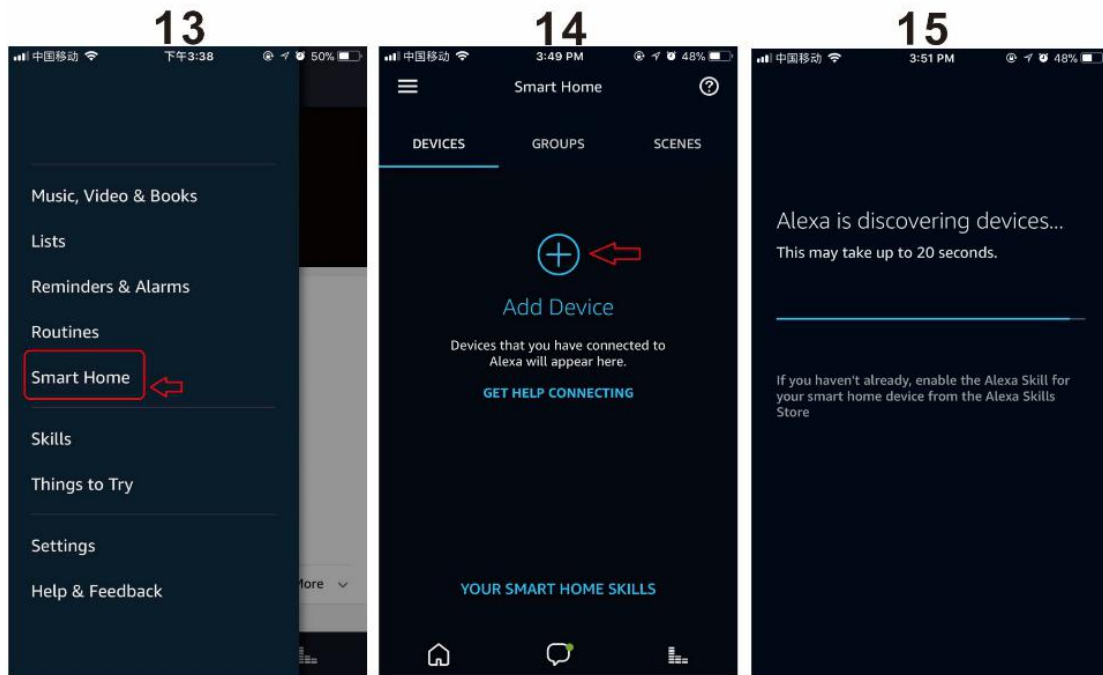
13

中国移动 下午3:38 50%

Music, Video & Books

Lists

Reminders & Alarms

Routines

Smart Home

Skills

Things to Try

Settings

Help & Feedback

More

14

中国移动 3:49 PM 48%

Smart Home

DEVICES GROUPS SCENES

Add Device

Devices that you have connected to Alexa will appear here.

GET HELP CONNECTING

YOUR SMART HOME SKILLS

15

中国移动 3:51 PM 48%

Alexa is discovering devices...

This may take up to 20 seconds.

If you haven't already, enable the Alexa Skill for your smart home device from the Alexa Skills Store